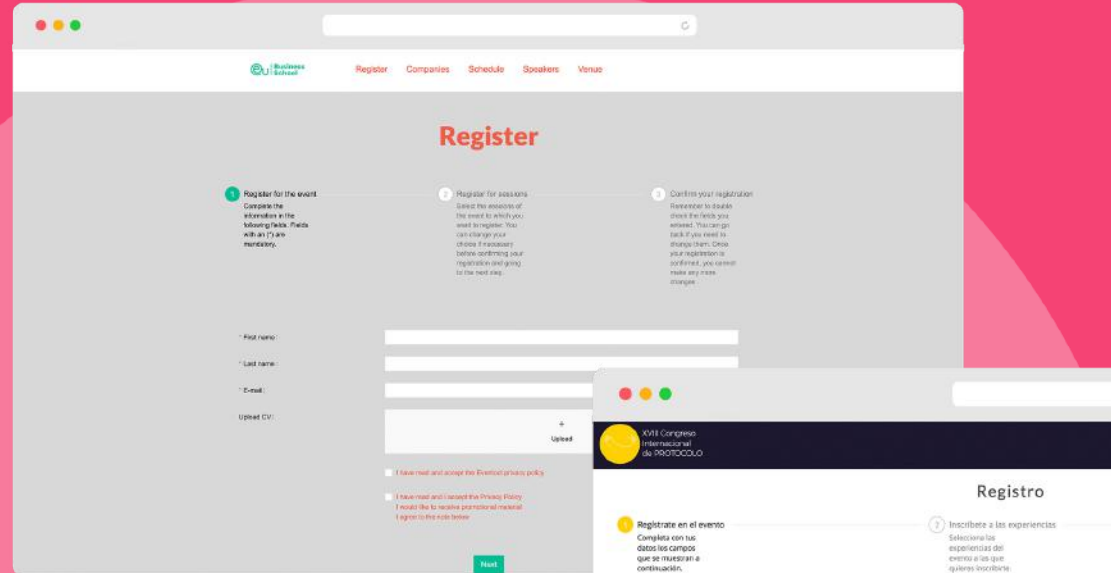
eu Business School

Register Companies Schedule Speakers Venue

Register

1 Register for the event
Complete the information in the following fields. Fields with an (*) are mandatory.

2 Register for sessions
Select the sessions of the event to which you want to register. You can change your choice if necessary before confirming your registration and going to the next step.

3 Confirm your registration
Remember to double check the fields you entered. You can go back if you need to change them. Once your registration is confirmed, you cannot make any more changes.

* First name
* Last name
* E-mail
Upload CV

+
Upload

I have read and accept the Eventool privacy policy

I have read and I accept the Privacy Policy
I would like to receive promotional material
I agree to the note below

Next

XVII Congreso Internacional de PROTOCOLO

Registro

1 Regístrate en el evento
Completa con tus datos los campos que se muestran a continuación.

2 Inscríbete a las experiencias
Selecciona las experiencias del evento a las que quieres inscribirte